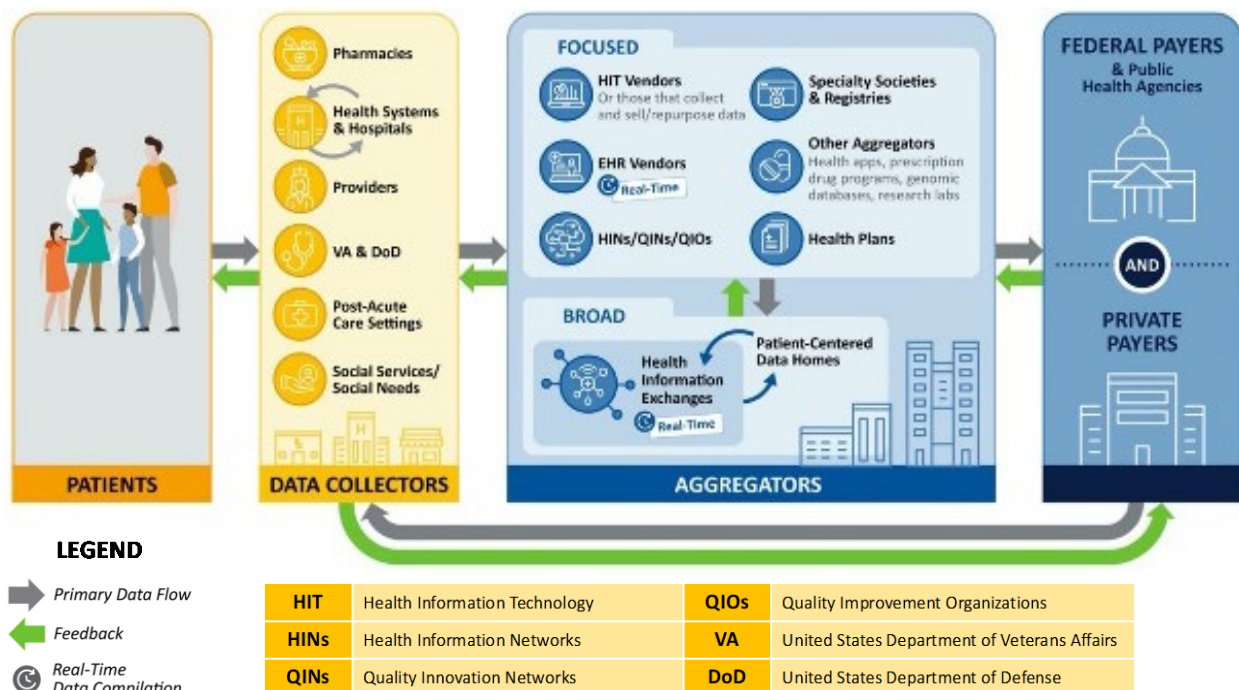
Pharmacies

Health Systems & Hospitals

Providers

VA & DoD

Post-Acute Care Settings

Social Services/ Social Needs

PATIENTS

DATA COLLECTORS

FOCUSED

HIT Vendors
Or those that collect and sell/repurpose data

Specialty Societies & Registries

EHR Vendors
Real-Time

Other Aggregators
Health apps, prescription drug programs, genomic databases, research labs

HINs/QINs/QIOs

Health Plans

BROAD

Health Information Exchanges
Real-Time

Patient-Centered Data Homes

AGGREGATORS

FEDERAL PAYERS
& Public Health Agencies

AND

PRIVATE PAYERS

LEGEND

Primary Data Flow

Feedback

Real-Time Data Compilation

| HIT | Health Information Technology | QIOs | Quality Improvement Organizations |
|---|---|---|---|
| HINs | Health Information Networks | VA | United States Department of Veterans Affairs |
| QINs | Quality Innovation Networks | DoD | United States Department of Defense |